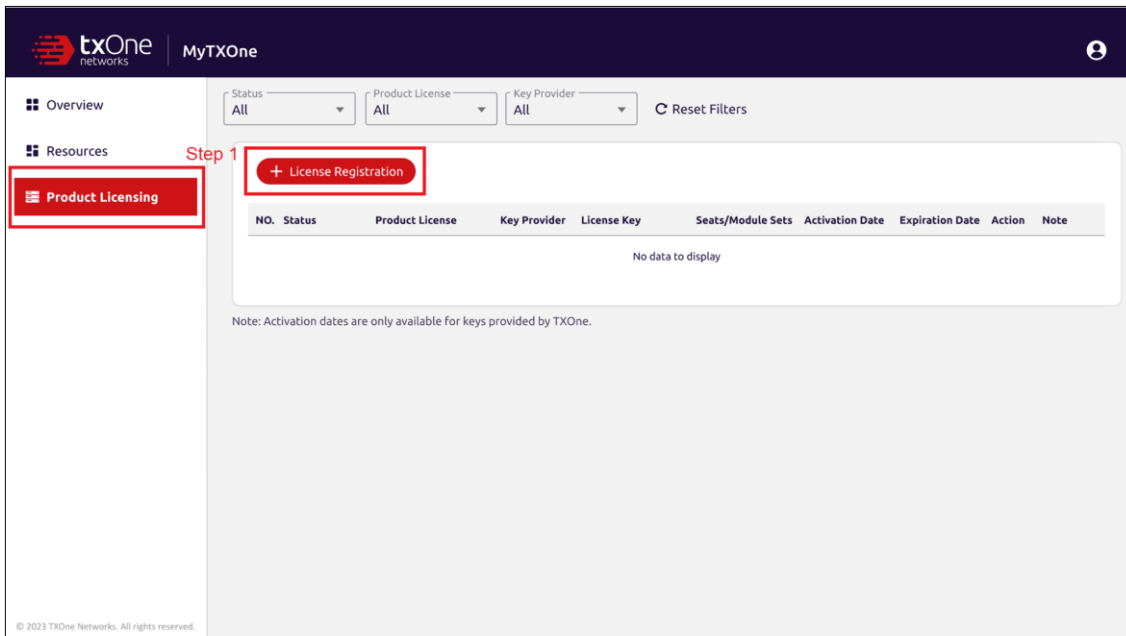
txOne networks | MyTXOne

Overview
Resources
Product Licensing

Status
All
Product License
All
Key Provider
All
Reset Filters

Step 1
+ License Registration

| NO. | Status | Product License | Key Provider | License Key | Seats/Module Sets | Activation Date | Expiration Date | Action | Note |
|---|---|---|---|---|---|---|---|---|---|

No data to display

Note: Activation dates are only available for keys provided by TXOne.

© 2023 TXOne Networks. All rights reserved.